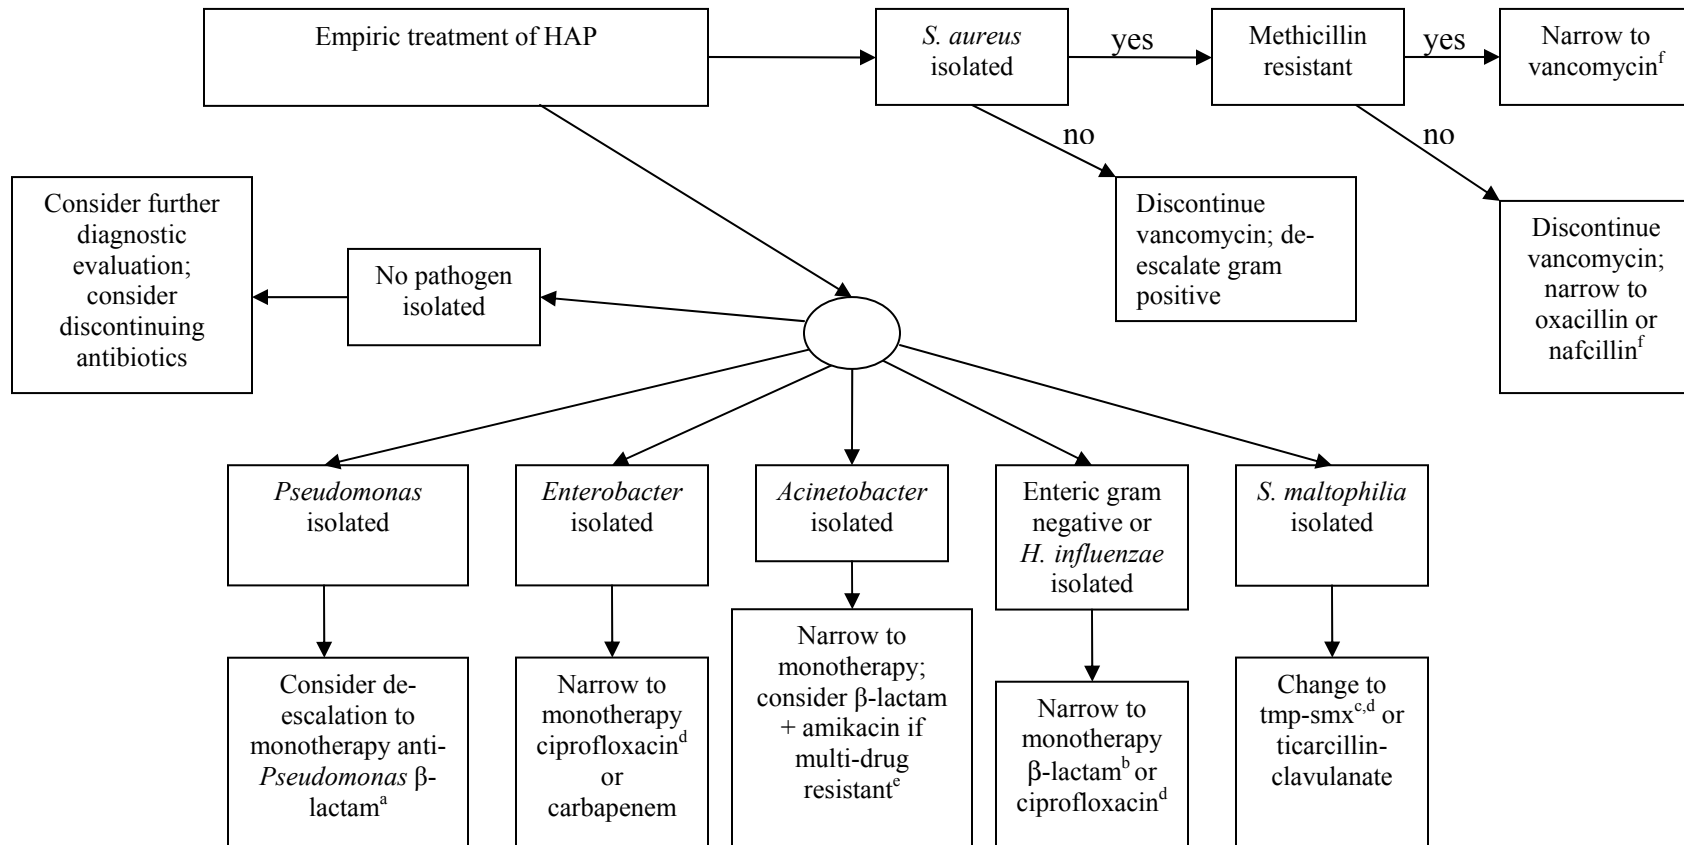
Empiric treatment of HAP

S. aureus isolated

yes

Methicillin resistant

yes

Narrow to vancomycin$^{f}$

no

no

Discontinue vancomycin; de-escalate gram positive

Discontinue vancomycin; narrow to oxacillin or nafcillin$^{f}$

Consider further diagnostic evaluation; consider discontinuing antibiotics

No pathogen isolated

Pseudomonas isolated

Enterobacter isolated

Acinetobacter isolated

Enteric gram negative or H. influenzae isolated

S. maltophilia isolated

Consider de-escalation to monotherapy anti-Pseudomonas β-lactam$^{a}$

Narrow to monotherapy ciprofloxacin$^{d}$ or carbapenem

Narrow to monotherapy; consider β-lactam + amikacin if multi-drug resistant$^{e}$

Narrow to monotherapy β-lactam$^{b}$ or ciprofloxacin$^{d}$

Change to tmp-smx$^{c,d}$ or ticarcillin-clavulanate